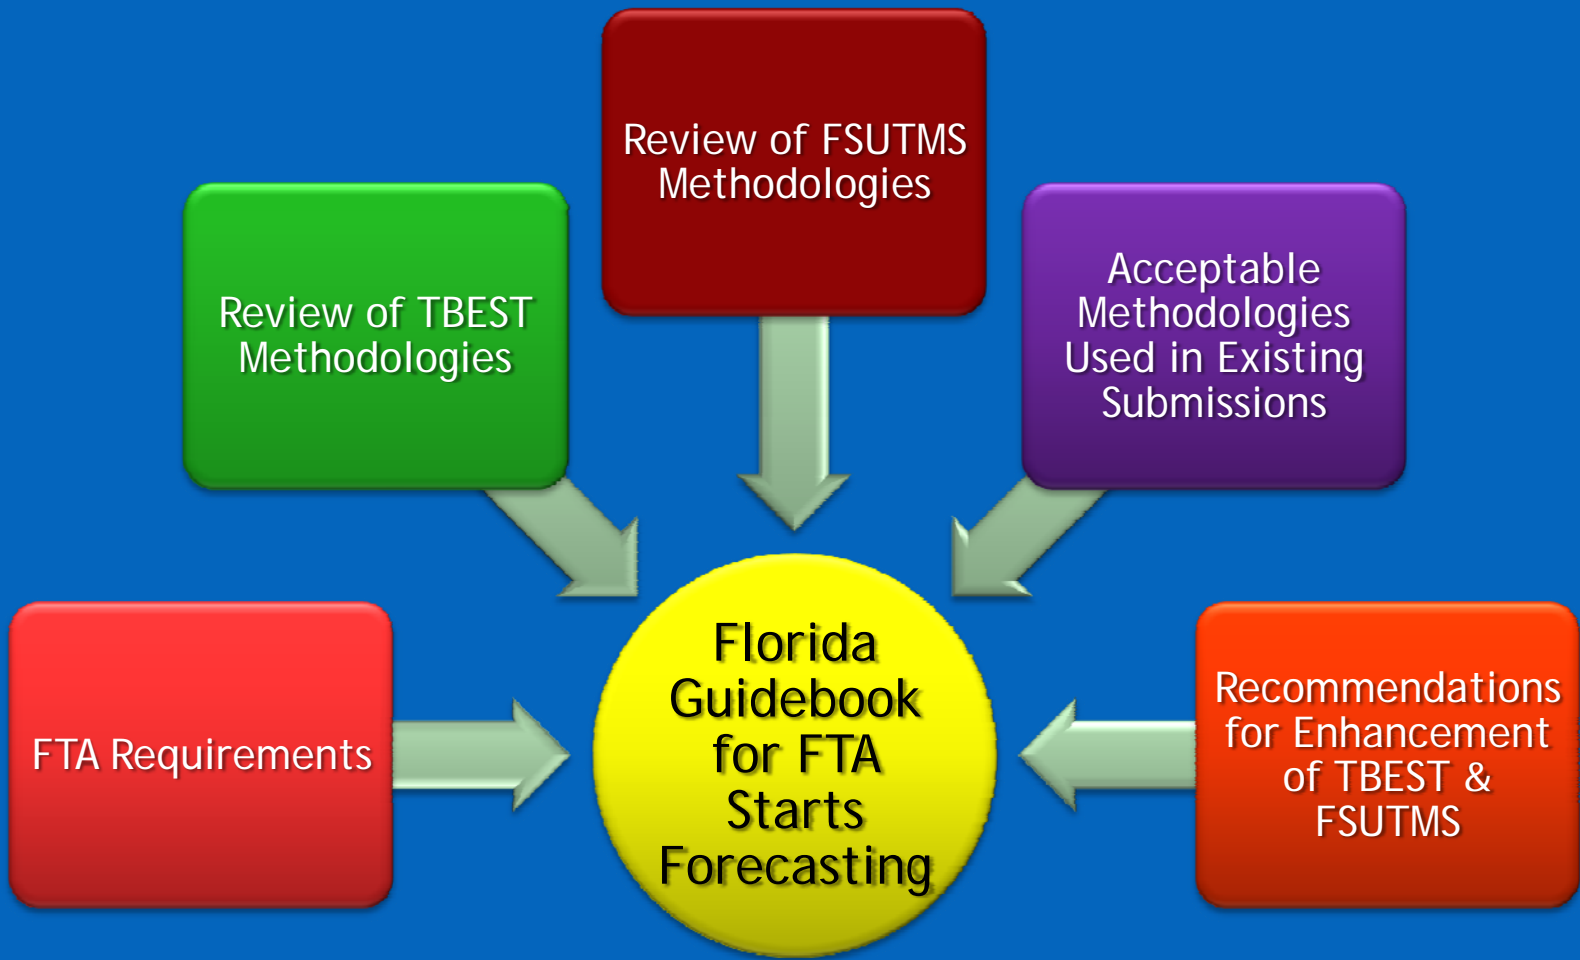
Review of FSUTMS Methodologies

Review of TBEST Methodologies

Acceptable Methodologies Used in Existing Submissions

FTA Requirements

Florida Guidebook for FTA Starts Forecasting

Recommendations for Enhancement of TBEST & FSUTMS